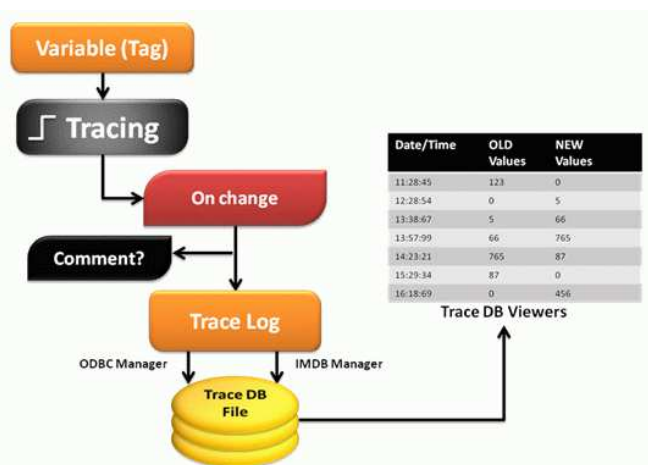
Variable (Tag)

Tracing

On change

Comment?

Trace Log

ODBC Manager

IMDB Manager

Trace DB File

| Date/Time | OLD Values | NEW Values |
|---|---|---|
| 11:28:45 | 123 | 0 |
| 12:28:54 | 0 | 5 |
| 13:38:67 | 5 | 66 |
| 13:57:99 | 66 | 765 |
| 14:23:21 | 765 | 87 |
| 15:29:34 | 87 | 0 |
| 16:18:69 | 0 | 456 |

Trace DB Viewers